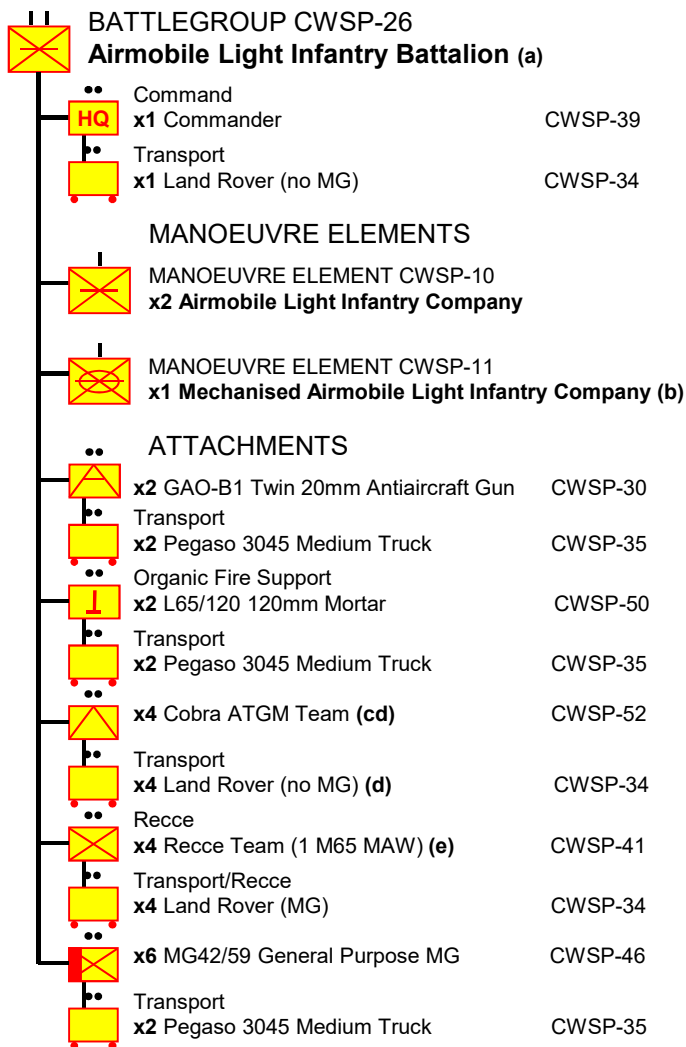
BATTLEGROUP CWSP-26
**Airmobile Light Infantry Battalion (a)**

HQ
Command
**x1** Commander CWSP-39

Transport
**x1** Land Rover (no MG) CWSP-34

MANOEUVRE ELEMENTS

MANOEUVRE ELEMENT CWSP-10
**x2 Airmobile Light Infantry Company**

MANOEUVRE ELEMENT CWSP-11
**x1 Mechanised Airmobile Light Infantry Company (b)**

ATTACHMENTS

**x2** GAO-B1 Twin 20mm Antiaircraft Gun CWSP-30

Transport
**x2** Pegaso 3045 Medium Truck CWSP-35

Organic Fire Support
**x2** L65/120 120mm Mortar CWSP-50

Transport
**x2** Pegaso 3045 Medium Truck CWSP-35

**x4** Cobra ATGM Team **(cd)** CWSP-52

Transport
**x4** Land Rover (no MG) **(d)** CWSP-34

Recce
**x4** Recce Team (1 M65 MAW) **(e)** CWSP-41

Transport/Recce
**x4** Land Rover (MG) CWSP-34

**x6** MG42/59 General Purpose MG CWSP-46

Transport
**x2** Pegaso 3045 Medium Truck CWSP-35